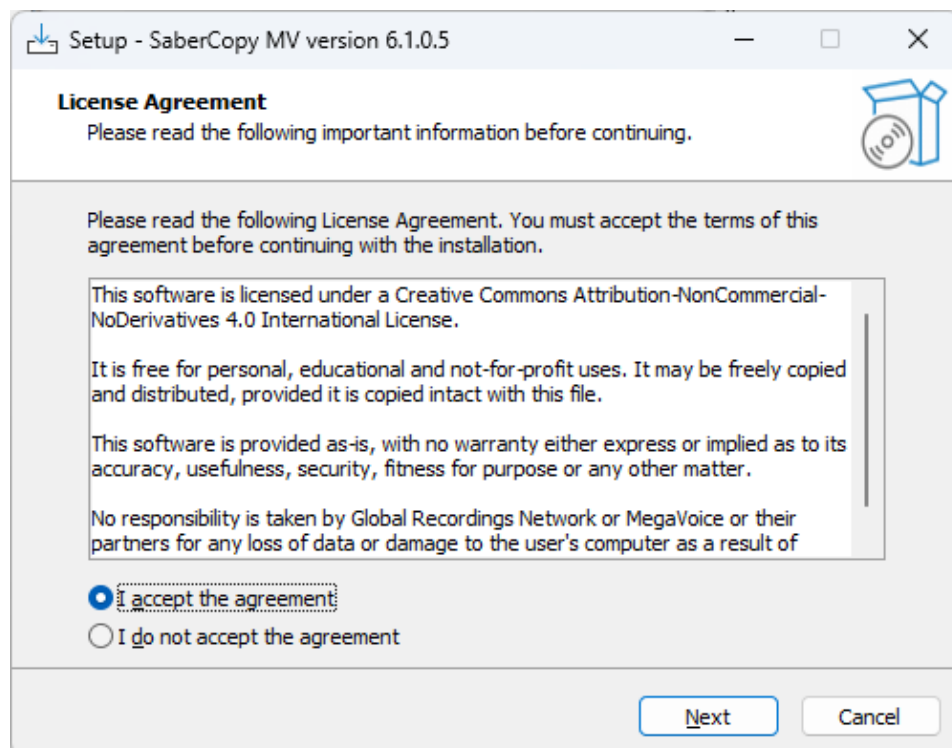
Setup - SaberCopy MV version 6.1.0.5

License Agreement
Please read the following important information before continuing.

Please read the following License Agreement. You must accept the terms of this agreement before continuing with the installation.

This software is licensed under a Creative Commons Attribution-NonCommercial-NoDerivatives 4.0 International License.

It is free for personal, educational and not-for-profit uses. It may be freely copied and distributed, provided it is copied intact with this file.

This software is provided as-is, with no warranty either express or implied as to its accuracy, usefulness, security, fitness for purpose or any other matter.

No responsibility is taken by Global Recordings Network or MegaVoice or their partners for any loss of data or damage to the user's computer as a result of

I accept the agreement
I do not accept the agreement

Next
Cancel